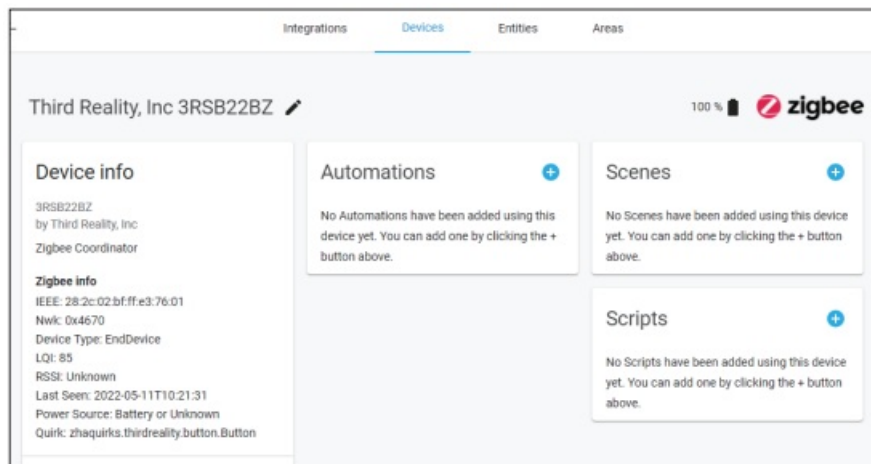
Integrations Devices Entities Areas

Third Reality, Inc 3RSB22BZ

100 %

zigbee

Device info

3RSB22BZ
by Third Reality, Inc

Zigbee Coordinator

Zigbee info
IEEE: 28:2c:02:bf:ff:e3:76:01
Nwk: 0x4670
Device Type: EndDevice
LQI: 85
RSSI: Unknown
Last Seen: 2022-05-11T10:21:31
Power Source: Battery or Unknown
Quirk: zhaquirks.thirdreality.button.Button

Automations

No Automations have been added using this device yet. You can add one by clicking the + button above.

Scenes

No Scenes have been added using this device yet. You can add one by clicking the + button above.

Scripts

No Scripts have been added using this device yet. You can add one by clicking the + button above.